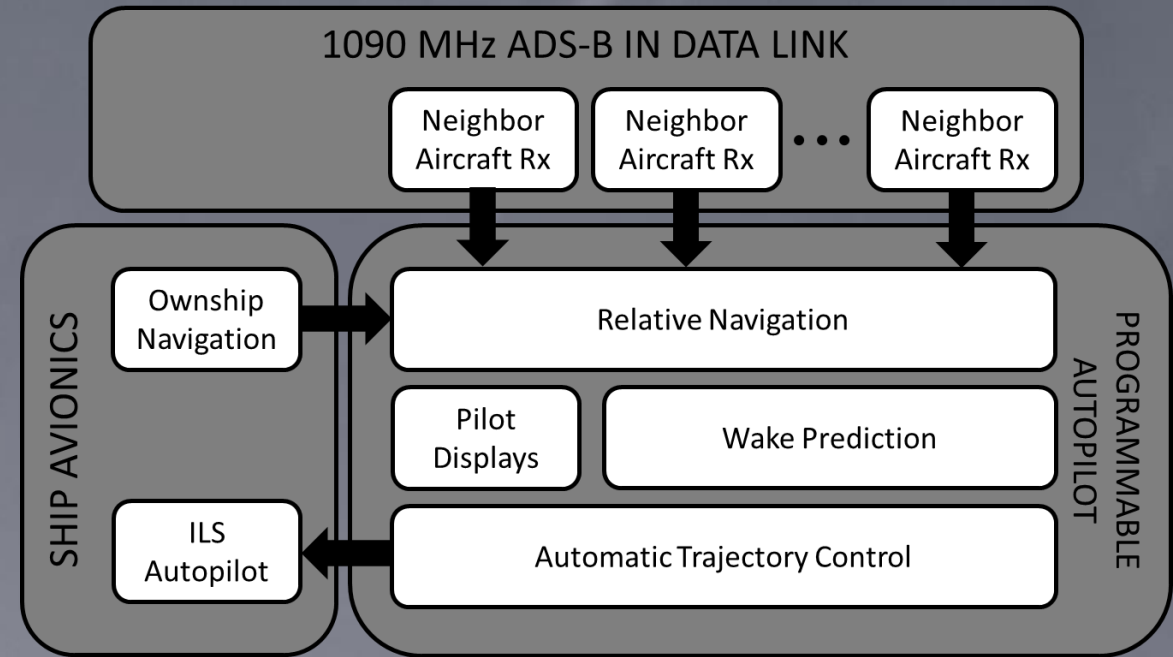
1090 MHz ADS-B IN DATA LINK

Neighbor Aircraft Rx

Neighbor Aircraft Rx

• • •

Neighbor Aircraft Rx

SHIP AVIONICS

Ownship Navigation

ILS Autopilot

PROGRAMMABLE AUTOPILOT

Relative Navigation

Pilot Displays

Wake Prediction

Automatic Trajectory Control